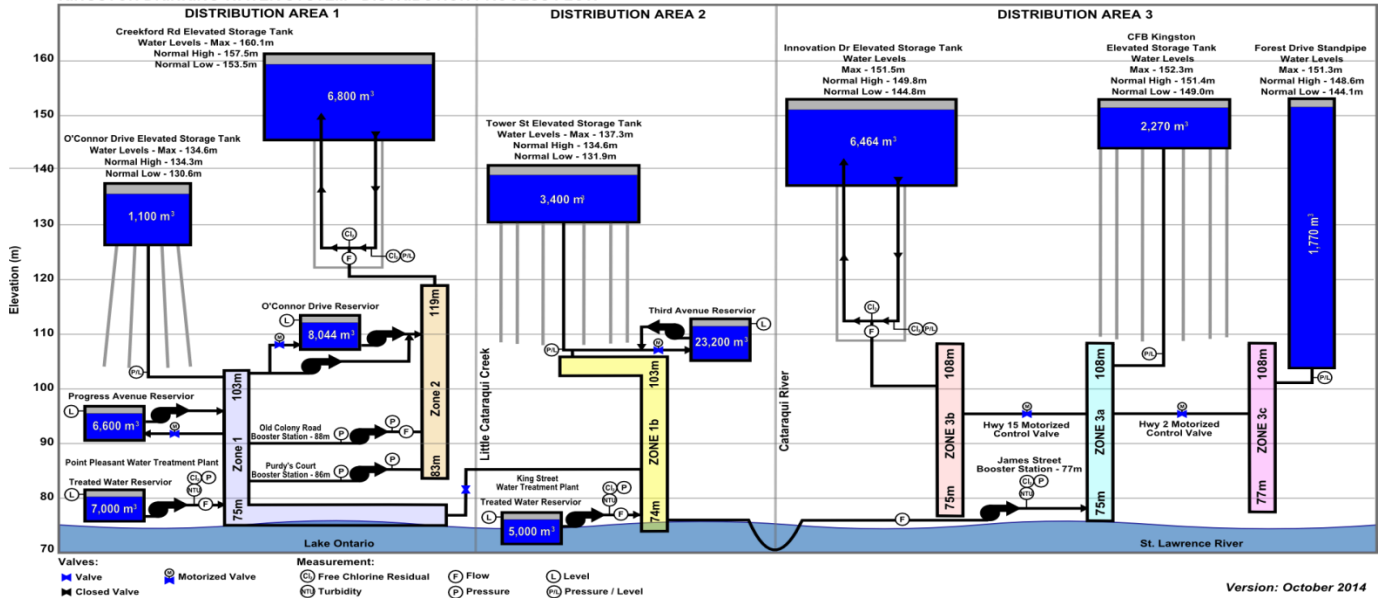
DISTRIBUTION AREA 1
DISTRIBUTION AREA 2
DISTRIBUTION AREA 3

Creekford Rd Elevated Storage Tank
Water Levels - Max - 160.1m
Normal High - 157.5m
Normal Low - 153.5m

6,800 $m^3$

O'Connor Drive Elevated Storage Tank
Water Levels - Max - 134.6m
Normal High - 134.3m
Normal Low - 130.6m

1,100 $m^3$

Tower St Elevated Storage Tank
Water Levels - Max - 137.3m
Normal High - 134.6m
Normal Low - 131.9m

3,400 $m^3$

Innovation Dr Elevated Storage Tank
Water Levels
Max - 151.5m
Normal High - 149.8m
Normal Low - 144.8m

6,464 $m^3$

CFB Kingston
Elevated Storage Tank
Water Levels
Max - 152.3m
Normal High - 151.4m
Normal Low - 149.0m

2,270 $m^3$

Forest Drive Standpipe
Water Levels
Max - 151.3m
Normal High - 148.6m
Normal Low - 144.1m

1,770 $m^3$

Elevation (m)
160
150
140
130
120
110
100
90
80
70

CL
P/L
F
CL
P/L
F
CL
P/L
F

O'Connor Drive Reservior
L
8,044 $m^3$
119m
Zone 2
83m

Third Avenue Reservior
23,200 $m^3$
L
P/L

Progress Avenue Reservior
L
6,600 $m^3$
103m
Zone 1
75m

Old Colony Road
Booster Station - 88m
P
P
F

Purdy's Court
Booster Station - 86m
P
P

Point Pleasant Water Treatment Plant
Treated Water Reservior
L
7,000 $m^3$
CL
P
F

Little Cataraqui Creek
103m
ZONE 1b
74m

King Street
Water Treatment Plant
Treated Water Reservior
L
5,000 $m^3$
CL
NTU
P
F

Cataraqui River
108m
ZONE 3b
75m

Hwy 15 Motorized
Control Valve

James Street
Booster Station - 77m
CL
P
NTU
F

108m
ZONE 3a
75m

Hwy 2 Motorized
Control Valve

108m
ZONE 3c
77m

Lake Ontario
St. Lawrence River

Valves:
Valve
Motorized Valve
Closed Valve

Measurement:
CL Free Chlorine Residual
NTU Turbidity
F Flow
P Pressure
L Level
P/L Pressure / Level

Version: October 2014